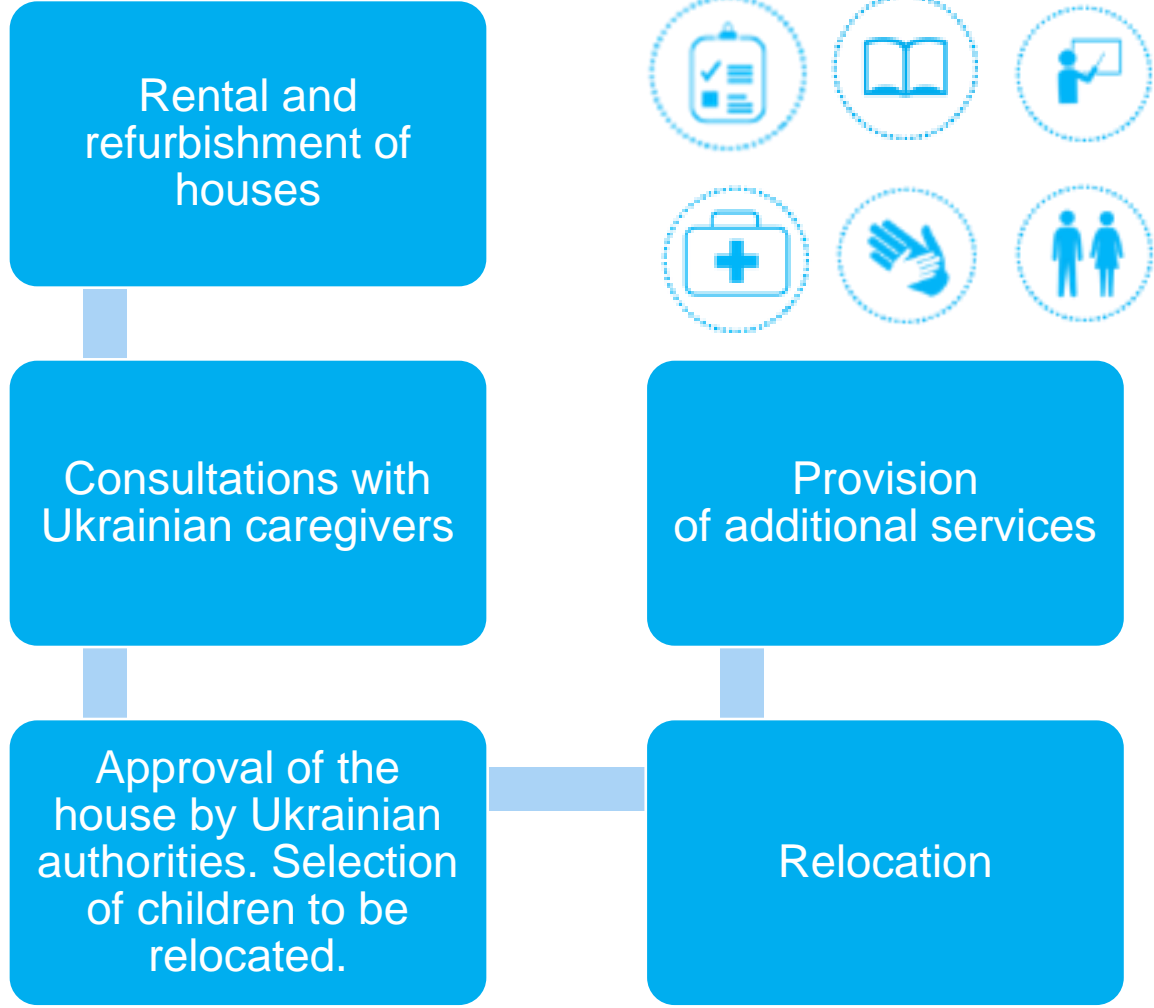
Rental and refurbishment of houses

Consultations with Ukrainian caregivers

Approval of the house by Ukrainian authorities. Selection of children to be relocated.

Relocation

Provision of additional services